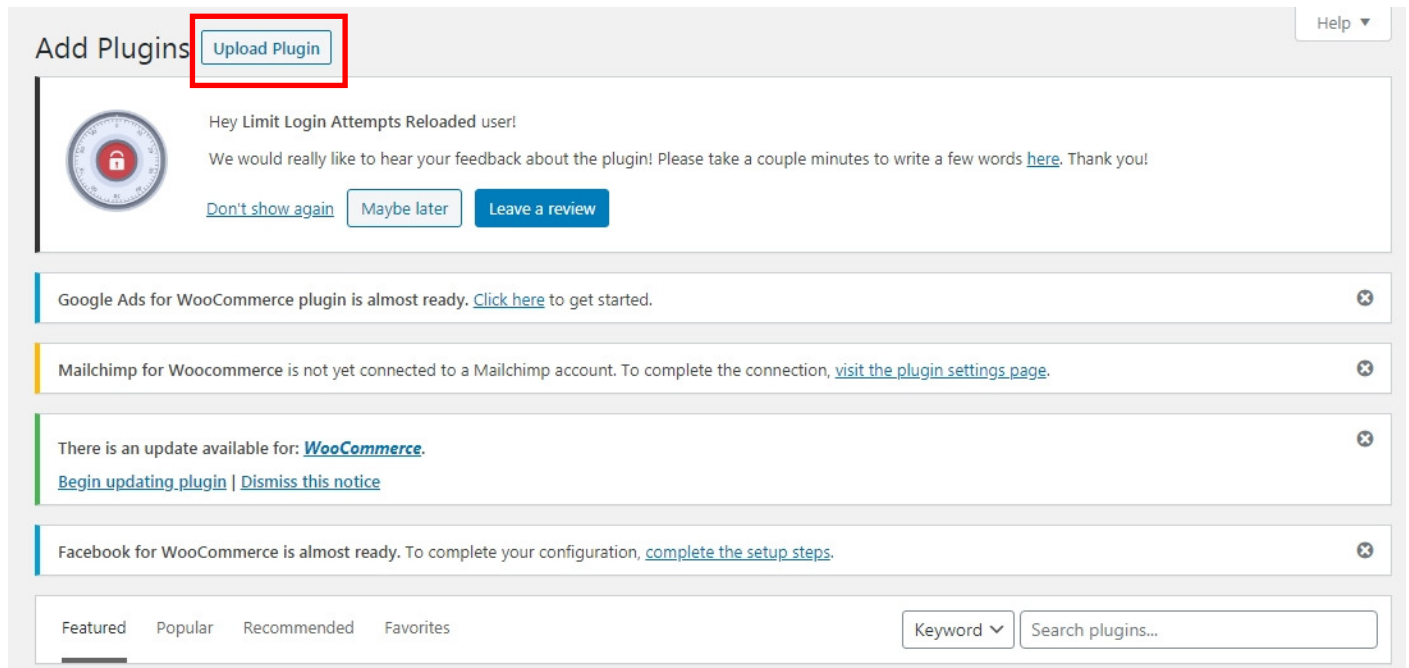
Help ▼

Add Plugins Upload Plugin

Hey Limit Login Attempts Reloaded user!

We would really like to hear your feedback about the plugin! Please take a couple minutes to write a few words here. Thank you!

Don't show again Maybe later Leave a review

Google Ads for WooCommerce plugin is almost ready. Click here to get started.

Mailchimp for Woocommerce is not yet connected to a Mailchimp account. To complete the connection, visit the plugin settings page.

There is an update available for: WooCommerce.

Begin updating plugin | Dismiss this notice

Facebook for WooCommerce is almost ready. To complete your configuration, complete the setup steps.

Featured Popular Recommended Favorites

Keyword Search plugins...